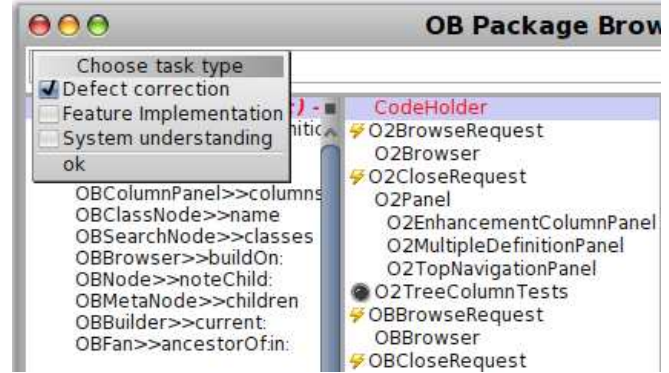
OB Package Brow

Choose task type
Defect correction
Feature Implementation
System understanding
ok

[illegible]) -
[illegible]nitic
OBColumnPanel>>columns
OBClassNode>>name
OBSearchNode>>classes
OBBrowser>>buildOn:
OBNode>>noteChild:
OBMetaNode>>children
OBBuilder>>current:
OBFan>>ancestorOf:in:

CodeHolder
O2BrowseRequest
O2Browser
O2CloseRequest
O2Panel
O2EnhancementColumnPanel
O2MultipleDefinitionPanel
O2TopNavigationPanel
O2TreeColumnTests
OBBrowseRequest
OBBrowser
OBCloseRequest